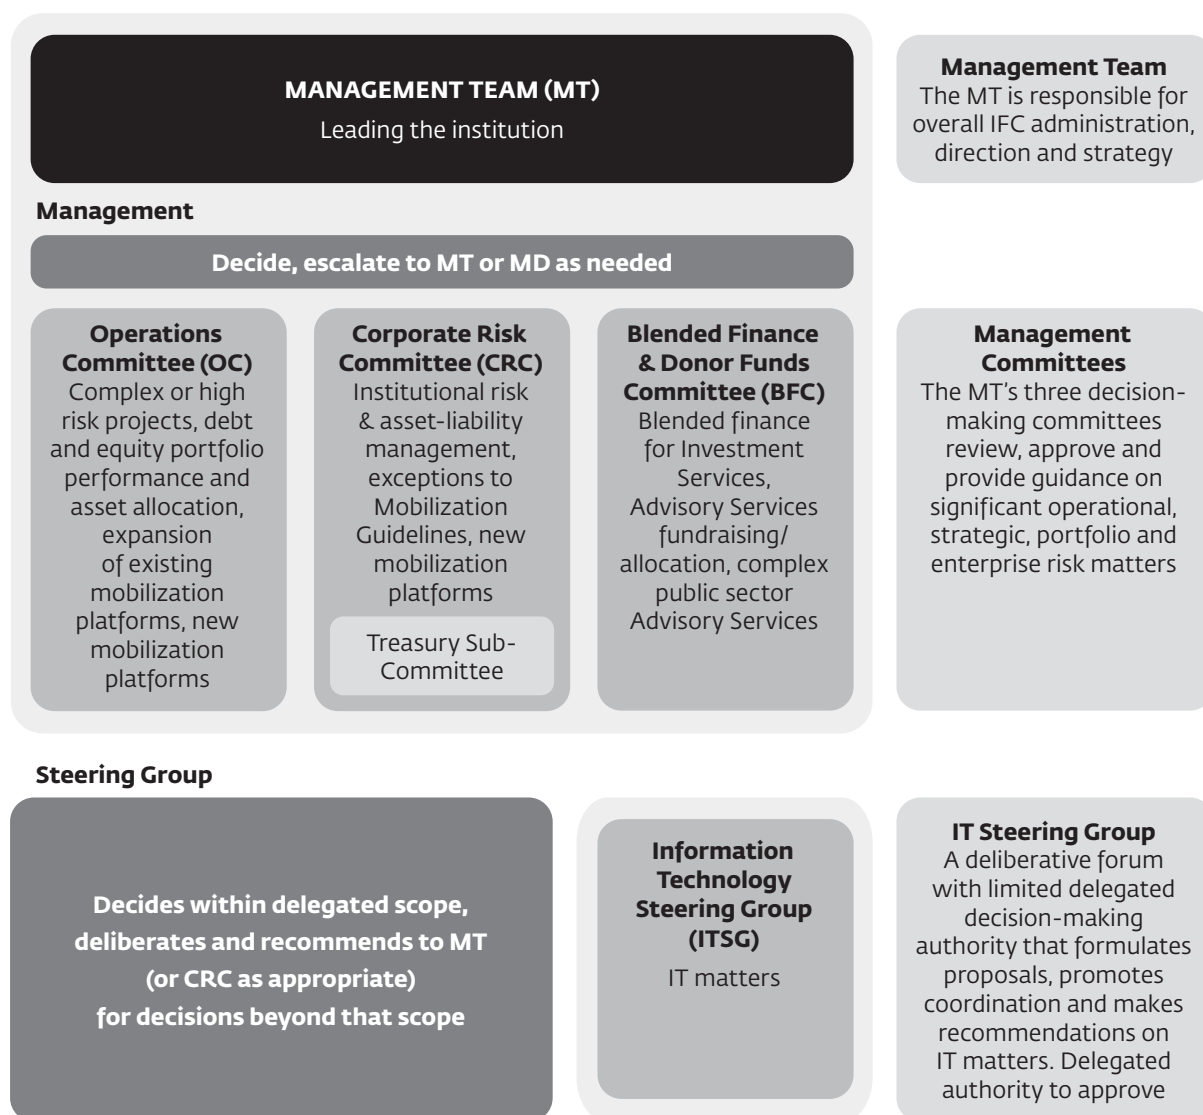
**MANAGEMENT TEAM (MT)**
Leading the institution

**Management Team**
The MT is responsible for overall IFC administration, direction and strategy

**Management**

**Decide, escalate to MT or MD as needed**

**Operations Committee (OC)**
Complex or high risk projects, debt and equity portfolio performance and asset allocation, expansion of existing mobilization platforms, new mobilization platforms

**Corporate Risk Committee (CRC)**
Institutional risk & asset-liability management, exceptions to Mobilization Guidelines, new mobilization platforms

Treasury Sub-Committee

**Blended Finance & Donor Funds Committee (BFC)**
Blended finance for Investment Services, Advisory Services fundraising/ allocation, complex public sector Advisory Services

**Management Committees**
The MT's three decision-making committees review, approve and provide guidance on significant operational, strategic, portfolio and enterprise risk matters

**Steering Group**

**Decides within delegated scope, deliberates and recommends to MT (or CRC as appropriate) for decisions beyond that scope**

**Information Technology Steering Group (ITSG)**
IT matters

**IT Steering Group**
A deliberative forum with limited delegated decision-making authority that formulates proposals, promotes coordination and makes recommendations on IT matters. Delegated authority to approve